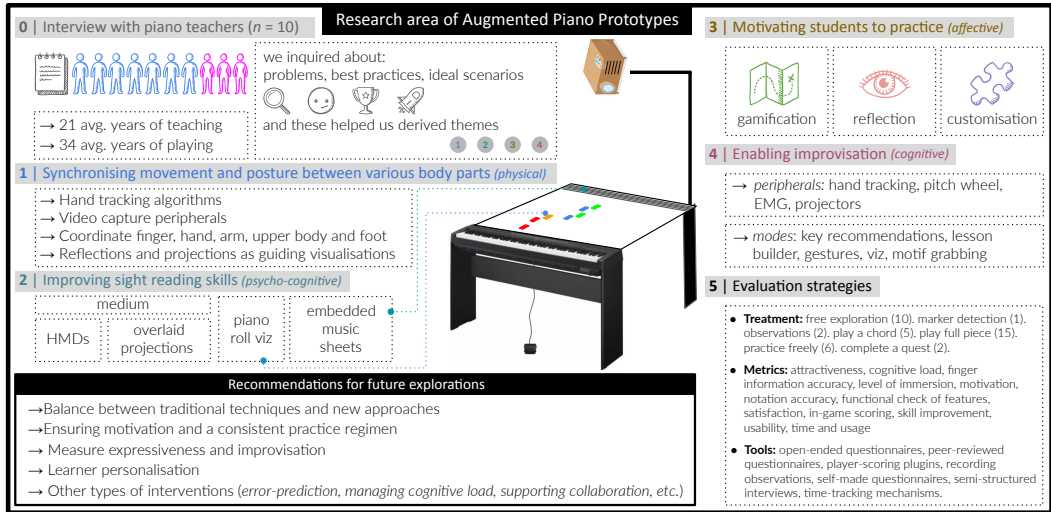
Research area of Augmented Piano Prototypes

0 | Interview with piano teachers ($n$ = 10)

we inquired about:
problems, best practices, ideal scenarios

and these helped us derived themes

1 2 3 4

→ 21 avg. years of teaching
→ 34 avg. years of playing

1 | Synchronising movement and posture between various body parts (physical)

→ Hand tracking algorithms
→ Video capture peripherals
→ Coordinate finger, hand, arm, upper body and foot
→ Reflections and projections as guiding visualisations

2 | Improving sight reading skills (psycho-cognitive)

medium

HMDs

overlaid projections

piano roll viz

embedded music sheets

Recommendations for future explorations

→Balance between traditional techniques and new approaches
→Ensuring motivation and a consistent practice regimen
→ Measure expressiveness and improvisation
→ Learner personalisation
→ Other types of interventions (error-prediction, managing cognitive load, supporting collaboration, etc.)

3 | Motivating students to practice (affective)

gamification

reflection

customisation

4 | Enabling improvisation (cognitive)

→ peripherals: hand tracking, pitch wheel, EMG, projectors

→ modes: key recommendations, lesson builder, gestures, viz, motif grabbing

5 | Evaluation strategies

• Treatment: free exploration (10). marker detection (1). observations (2). play a chord (5). play full piece (15). practice freely (6). complete a quest (2).

• Metrics: attractiveness, cognitive load, finger information accuracy, level of immersion, motivation, notation accuracy, functional check of features, satisfaction, in-game scoring, skill improvement, usability, time and usage

• Tools: open-ended questionnaires, peer-reviewed questionnaires, player-scoring plugins, recording observations, self-made questionnaires, semi-structured interviews, time-tracking mechanisms.